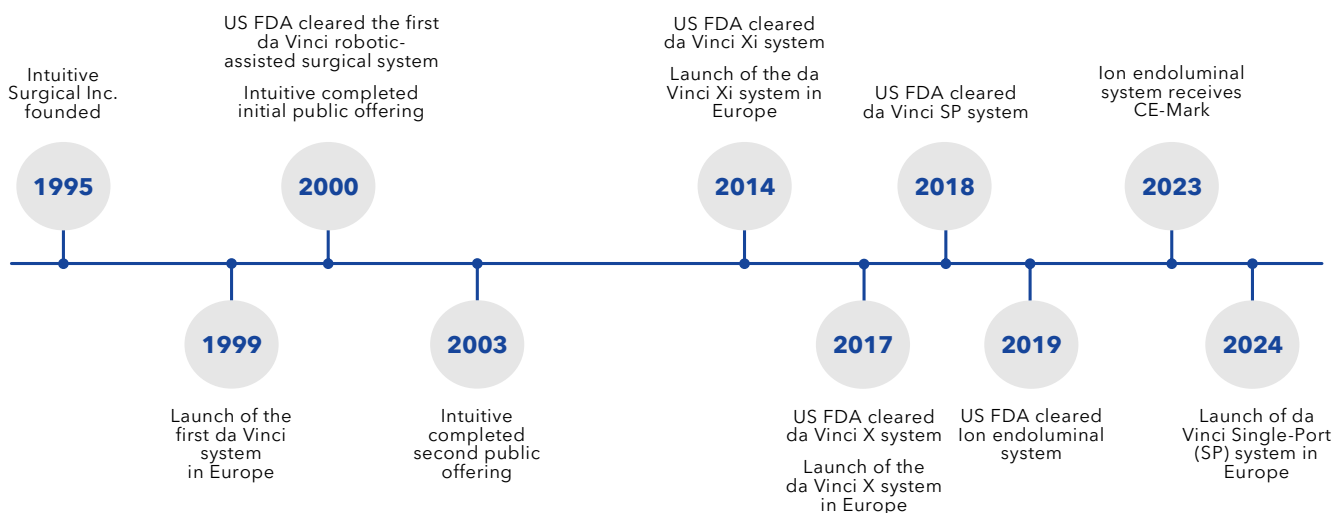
Intuitive Surgical Inc. founded

1995

US FDA cleared the first da Vinci robotic-assisted surgical system

Intuitive completed initial public offering

2000

1999

Launch of the first da Vinci system in Europe

2003

Intuitive completed second public offering

US FDA cleared da Vinci Xi system

Launch of the da Vinci Xi system in Europe

2014

2017

US FDA cleared da Vinci X system

Launch of the da Vinci X system in Europe

US FDA cleared da Vinci SP system

2018

2019

US FDA cleared Ion endoluminal system

Ion endoluminal system receives CE-Mark

2023

2024

Launch of da Vinci Single-Port (SP) system in Europe